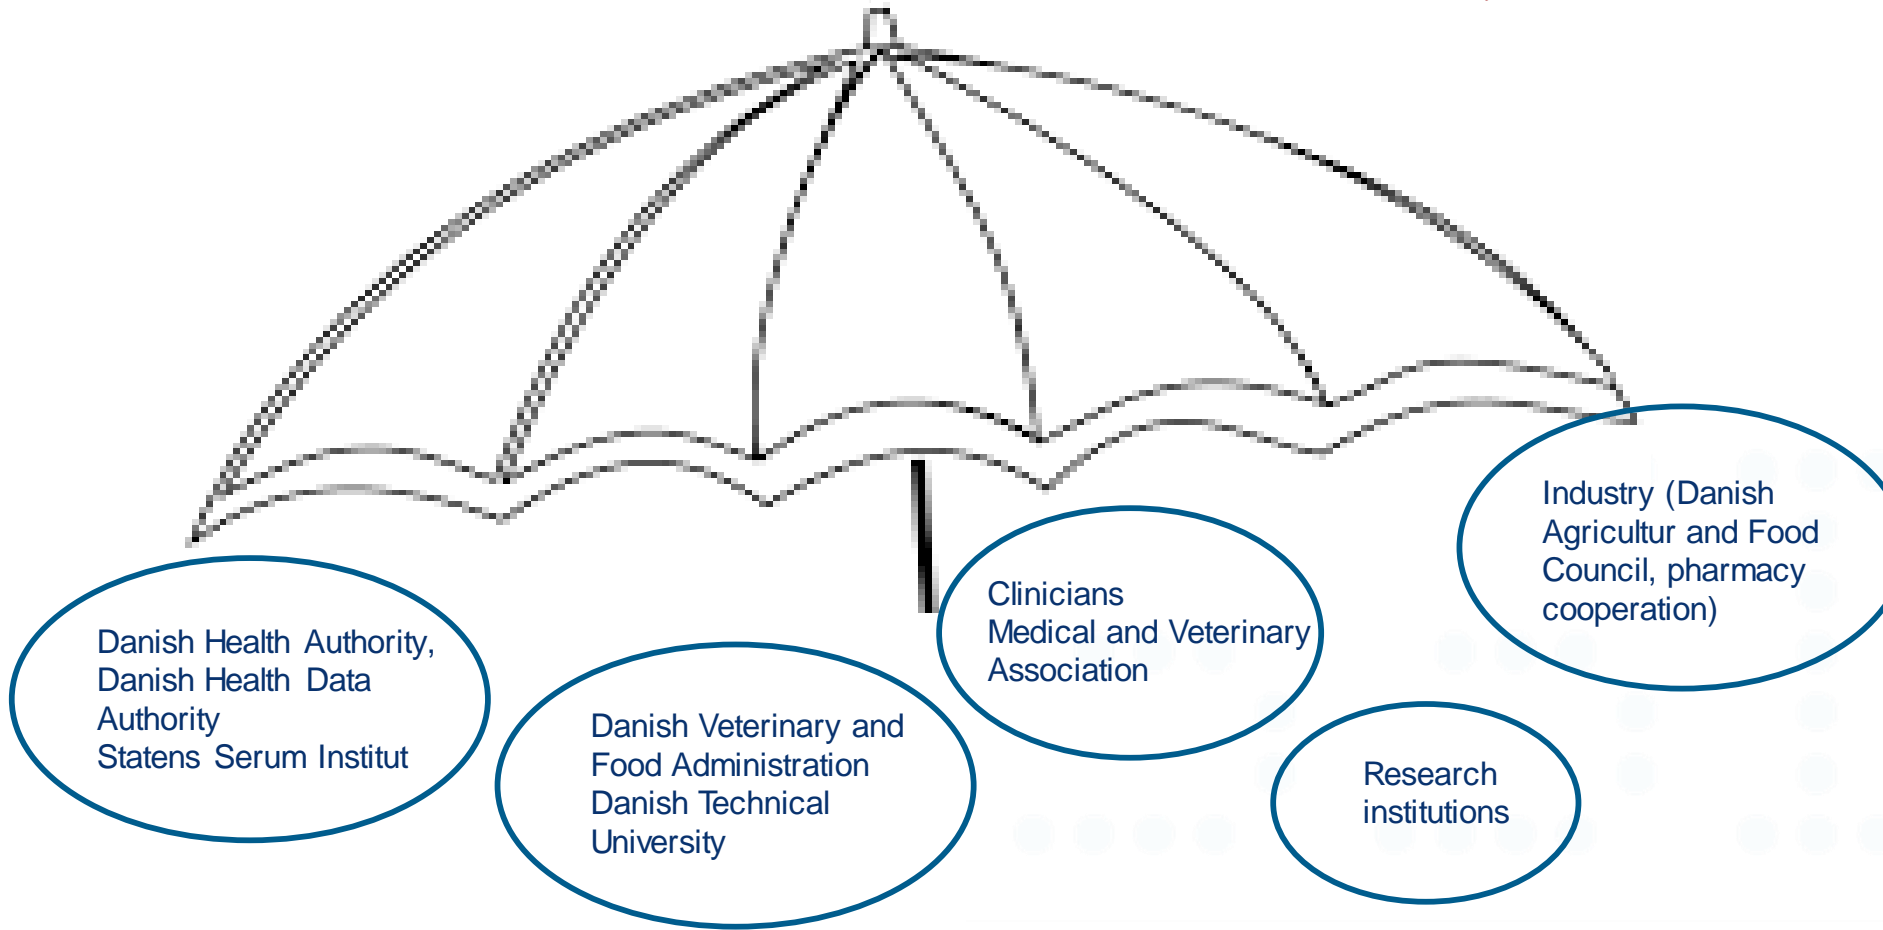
Danish Health Authority,
Danish Health Data
Authority
Statens Serum Institut

Danish Veterinary and
Food Administration
Danish Technical
University

Clinicians
Medical and Veterinary
Association

Research
institutions

Industry (Danish
Agricultur and Food
Council, pharmacy
cooperation)